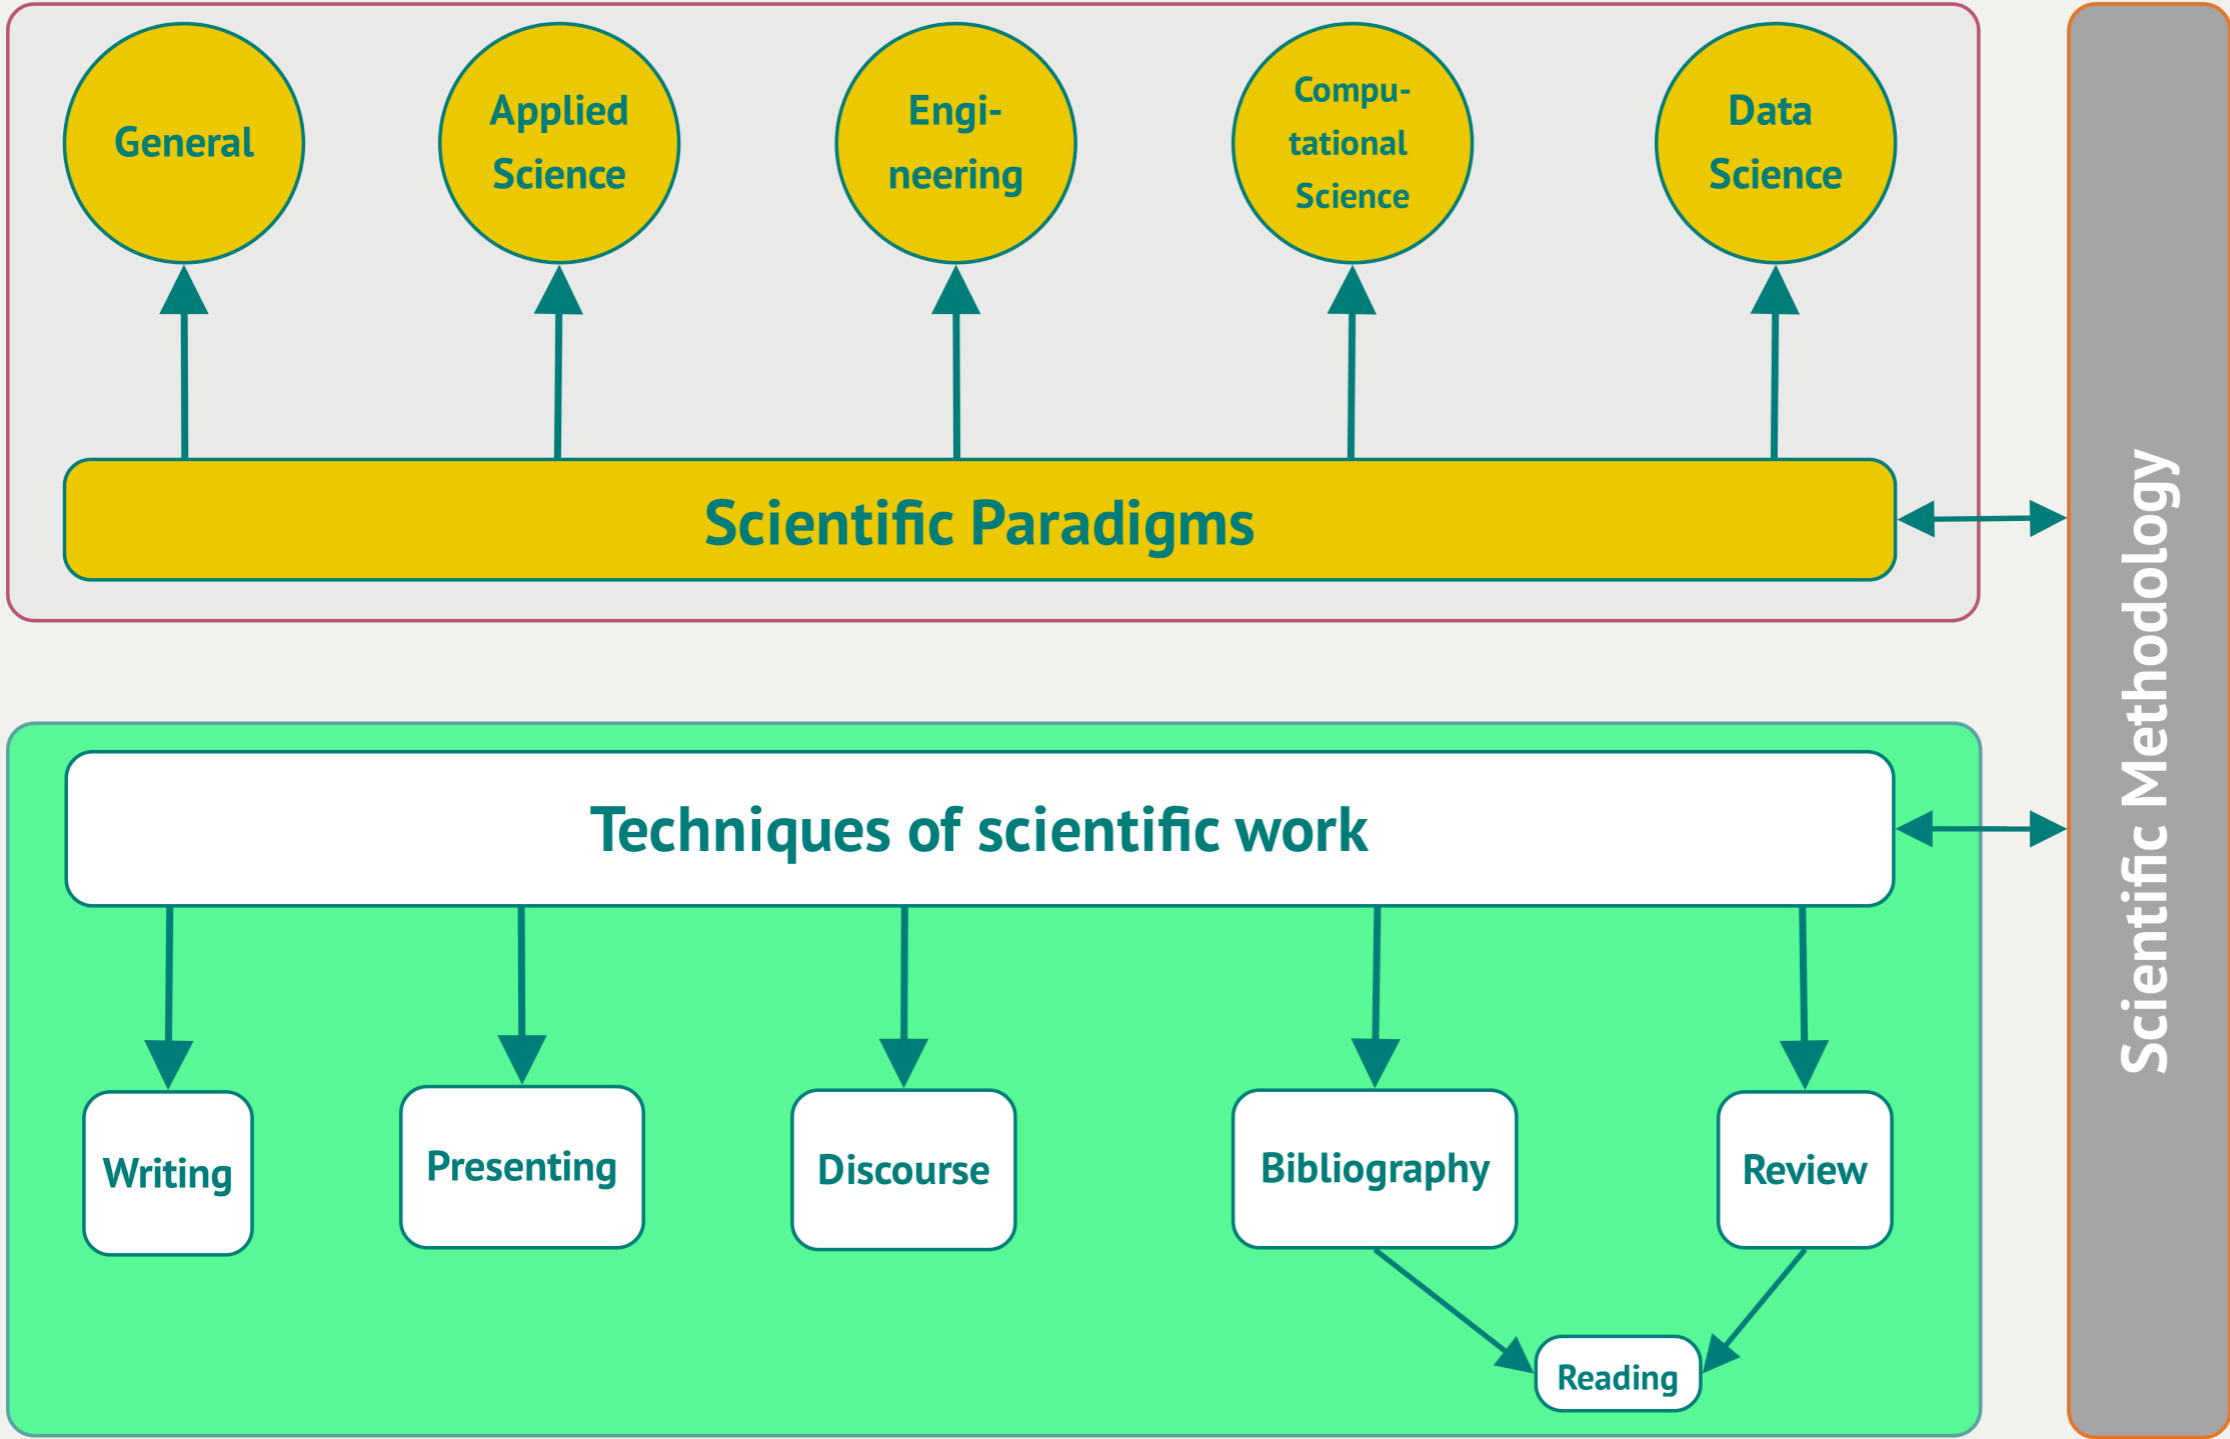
General

Applied Science

Engi-neering

Compu-tational Science

Data Science

Scientific Paradigms

Techniques of scientific work

Writing

Presenting

Discourse

Bibliography

Review

Reading

Scientific Methodology